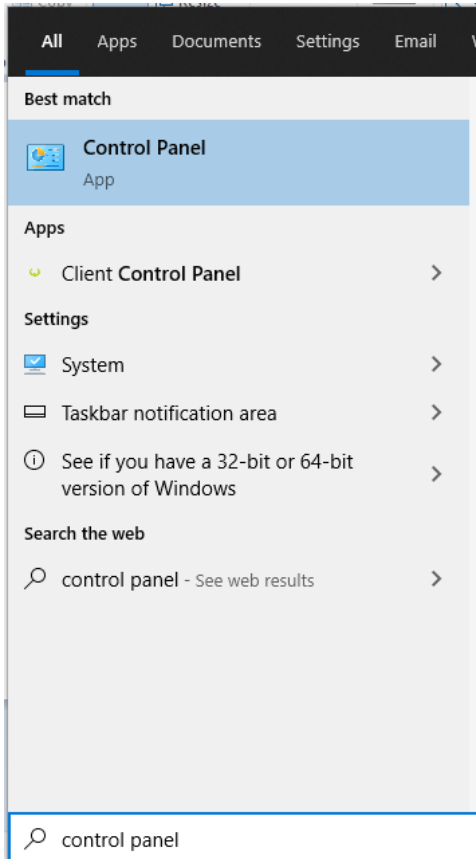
All Apps Documents Settings Email

Best match

Control Panel
App

Apps

Client Control Panel

Settings

System

Taskbar notification area

See if you have a 32-bit or 64-bit version of Windows

Search the web

control panel - See web results

control panel